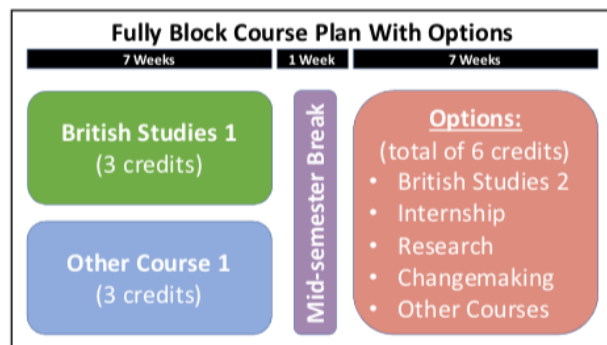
Fully Block Course Plan With Options

7 Weeks

1 Week

7 Weeks

British Studies 1
(3 credits)

Other Course 1
(3 credits)

Mid-semester Break

Options:
(total of 6 credits)
• British Studies 2
• Internship
• Research
• Changemaking
• Other Courses